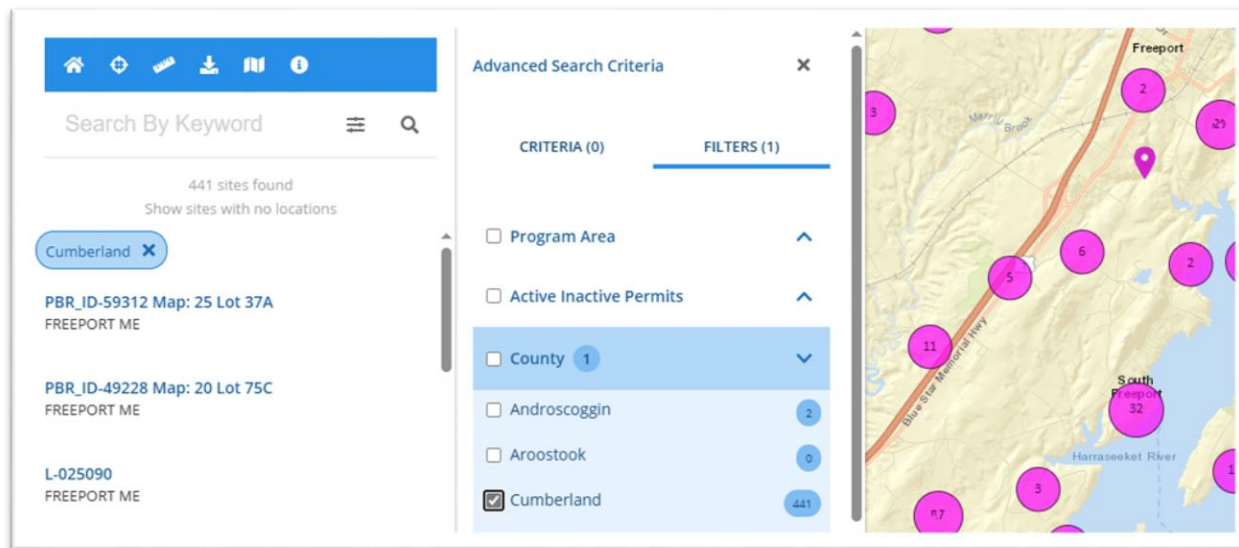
Search By Keyword

441 sites found
Show sites with no locations

Cumberland ✕

PBR_ID-59312 Map: 25 Lot 37A
FREEPORT ME

PBR_ID-49228 Map: 20 Lot 75C
FREEPORT ME

L-025090
FREEPORT ME

Advanced Search Criteria ✕

CRITERIA (0)
FILTERS (1)

Program Area
Active Inactive Permits
County 1
Androscoggin 2
Aroostook 0
Cumberland 441

Freeport
Merrill Brook
Blue Star Memorial Hwy
South Freeport
Harraseeket River
3
2
29
6
5
2
11
32
3
57
1